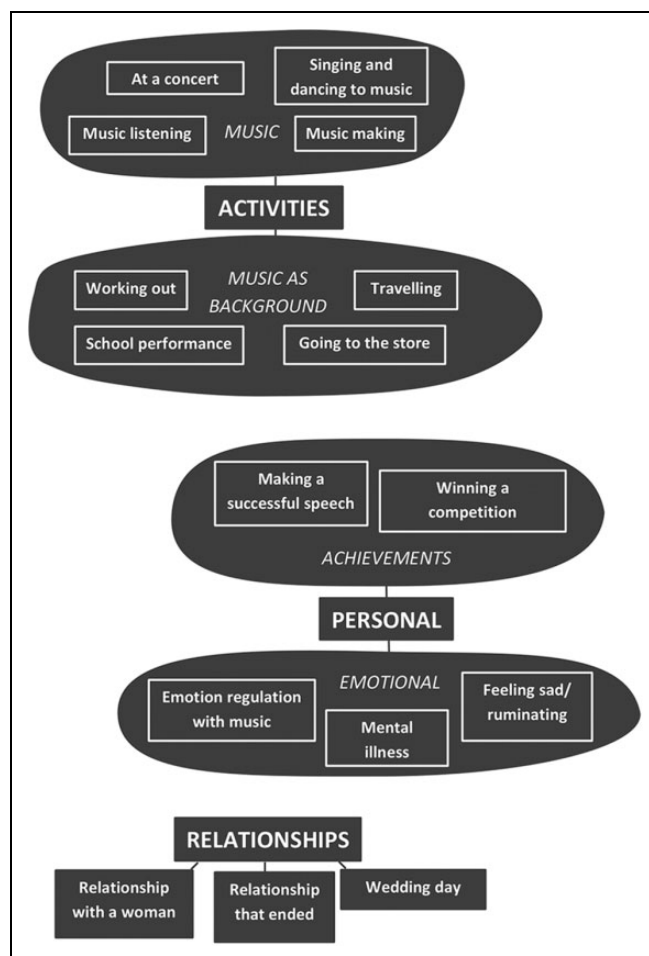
At a concert

Singing and dancing to music

Music listening

MUSIC

Music making

ACTIVITIES

Working out

MUSIC AS BACKGROUND

Travelling

School performance

Going to the store

Making a successful speech

Winning a competition

ACHIEVEMENTS

PERSONAL

EMOTIONAL

Emotion regulation with music

Mental illness

Feeling sad/ ruminating

RELATIONSHIPS

Relationship with a woman

Relationship that ended

Wedding day